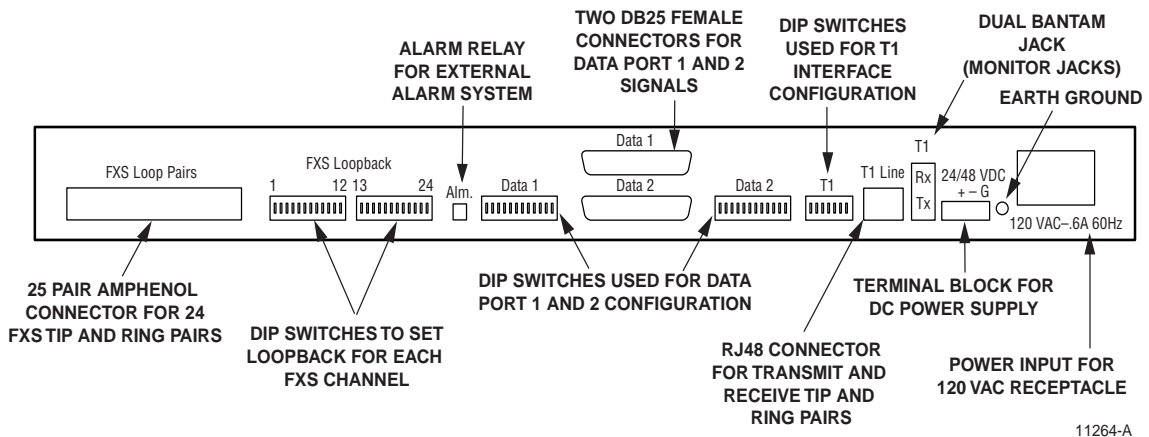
TWO DB25 FEMALE CONNECTORS FOR DATA PORT 1 AND 2 SIGNALS

DIP SWITCHES USED FOR T1 INTERFACE CONFIGURATION

DUAL BANTAM JACK (MONITOR JACKS)

ALARM RELAY FOR EXTERNAL ALARM SYSTEM

EARTH GROUND

FXS Loop Pairs

FXS Loopback

1 12 13 24

Alm.

Data 1

Data 1

Data 2

Data 2

T1

T1 Line

T1

Rx

Tx

24/48 VDC

+ – G

120 VAC–.6A 60Hz

25 PAIR AMPHENOL CONNECTOR FOR 24 FXS TIP AND RING PAIRS

DIP SWITCHES TO SET LOOPBACK FOR EACH FXS CHANNEL

DIP SWITCHES USED FOR DATA PORT 1 AND 2 CONFIGURATION

TERMINAL BLOCK FOR DC POWER SUPPLY

RJ48 CONNECTOR FOR TRANSMIT AND RECEIVE TIP AND RING PAIRS

POWER INPUT FOR 120 VAC RECEPTACLE

11264-A